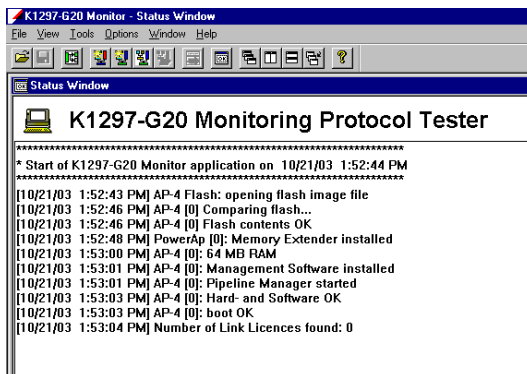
K1297-G20 Monitor - Status Window

File View Tools Options Window Help

Status Window

K1297-G20 Monitoring Protocol Tester

************************************************************************
* Start of K1297-G20 Monitor application on 10/21/03 1:52:44 PM
************************************************************************

[10/21/03 1:52:43 PM] AP-4 Flash: opening flash image file
[10/21/03 1:52:46 PM] AP-4 [0] Comparing flash...
[10/21/03 1:52:46 PM] AP-4 [0] Flash contents OK
[10/21/03 1:52:48 PM] PowerAp [0]: Memory Extender installed
[10/21/03 1:53:00 PM] AP-4 [0]: 64 MB RAM
[10/21/03 1:53:01 PM] AP-4 [0]: Management Software installed
[10/21/03 1:53:01 PM] AP-4 [0]: Pipeline Manager started
[10/21/03 1:53:03 PM] AP-4 [0]: Hard- and Software OK
[10/21/03 1:53:03 PM] AP-4 [0]: boot OK
[10/21/03 1:53:04 PM] Number of Link Licences found: 0